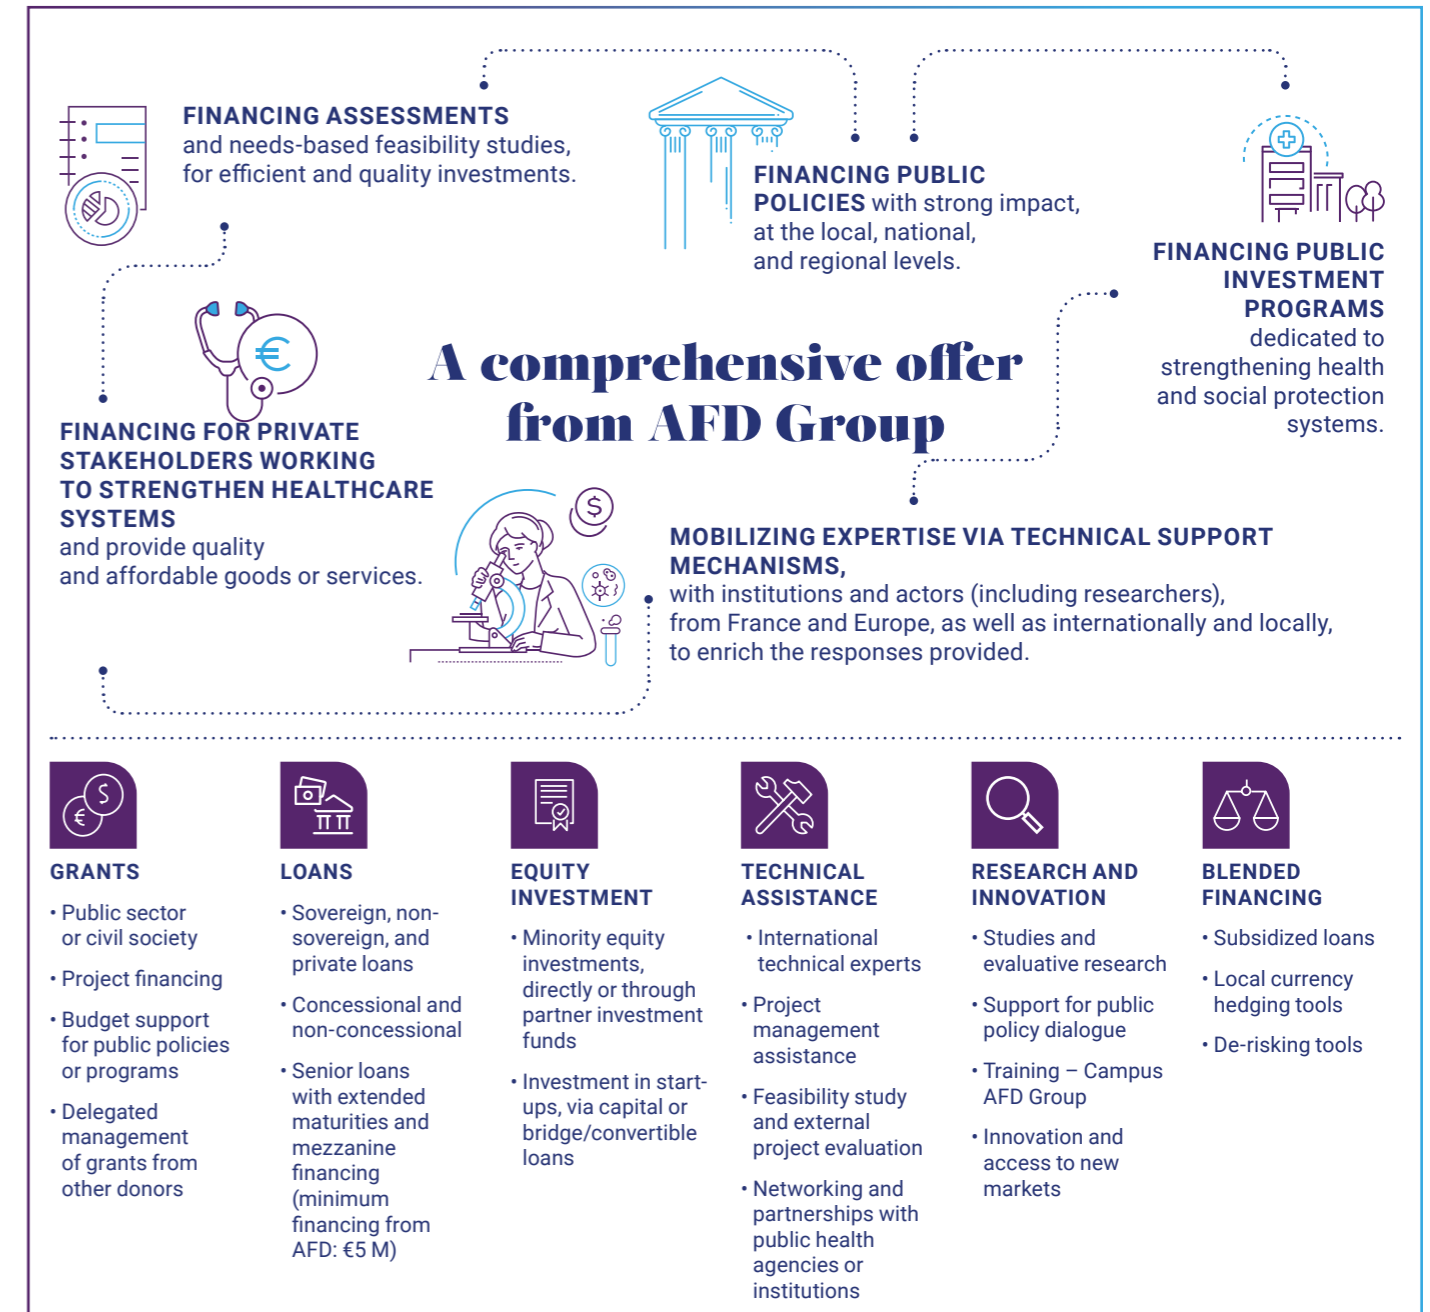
FINANCING ASSESSMENTS and needs-based feasibility studies, for efficient and quality investments.

FINANCING PUBLIC POLICIES with strong impact, at the local, national, and regional levels.

FINANCING PUBLIC INVESTMENT PROGRAMS dedicated to strengthening health and social protection systems.

A comprehensive offer from AFD Group

FINANCING FOR PRIVATE STAKEHOLDERS WORKING TO STRENGTHEN HEALTHCARE SYSTEMS and provide quality and affordable goods or services.

MOBILIZING EXPERTISE VIA TECHNICAL SUPPORT MECHANISMS, with institutions and actors (including researchers), from France and Europe, as well as internationally and locally, to enrich the responses provided.

GRANTS
• Public sector or civil society
• Project financing
• Budget support for public policies or programs
• Delegated management of grants from other donors

LOANS
• Sovereign, non-sovereign, and private loans
• Concessional and non-concessional
• Senior loans with extended maturities and mezzanine financing (minimum financing from AFD: €5 M)

EQUITY INVESTMENT
• Minority equity investments, directly or through partner investment funds
• Investment in start-ups, via capital or bridge/convertible loans

TECHNICAL ASSISTANCE
• International technical experts
• Project management assistance
• Feasibility study and external project evaluation
• Networking and partnerships with public health agencies or institutions

RESEARCH AND INNOVATION
• Studies and evaluative research
• Support for public policy dialogue
• Training – Campus AFD Group
• Innovation and access to new markets

BLENDED FINANCING
• Subsidized loans
• Local currency hedging tools
• De-risking tools